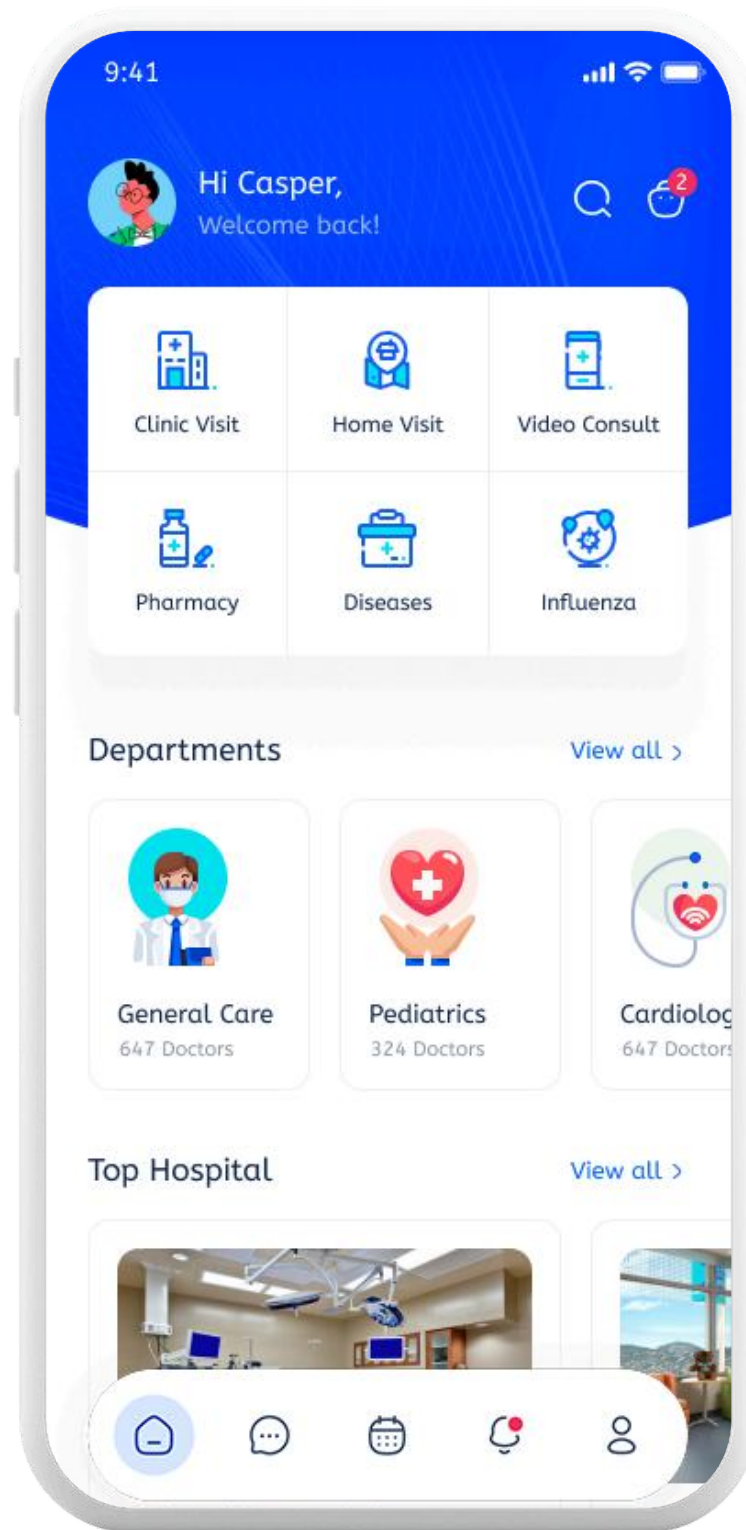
9:41

Hi Casper,
Welcome back!

2

Clinic Visit
Home Visit
Video Consult
Pharmacy
Diseases
Influenza

Departments
View all >

General Care
647 Doctors

Pediatrics
324 Doctors

Cardiolog
647 Doctors

Top Hospital
View all >